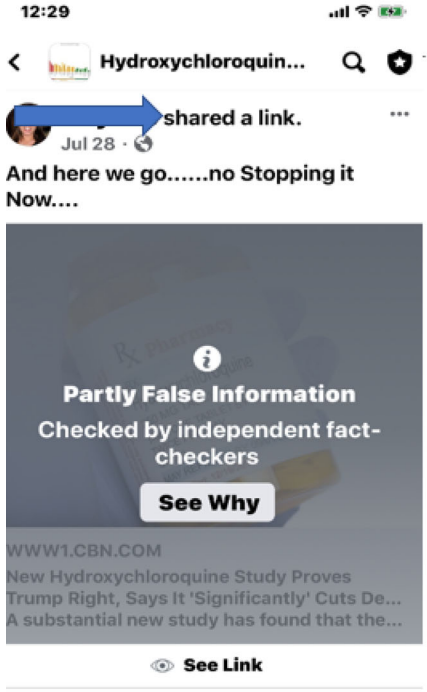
12:29

Hydroxychloroquin...

shared a link.
Jul 28 ·

And here we go......no Stopping it Now....

Partly False Information
Checked by independent fact-checkers
See Why

WWW1.CBN.COM
New Hydroxychloroquine Study Proves Trump Right, Says It 'Significantly' Cuts De...
A substantial new study has found that the...

See Link